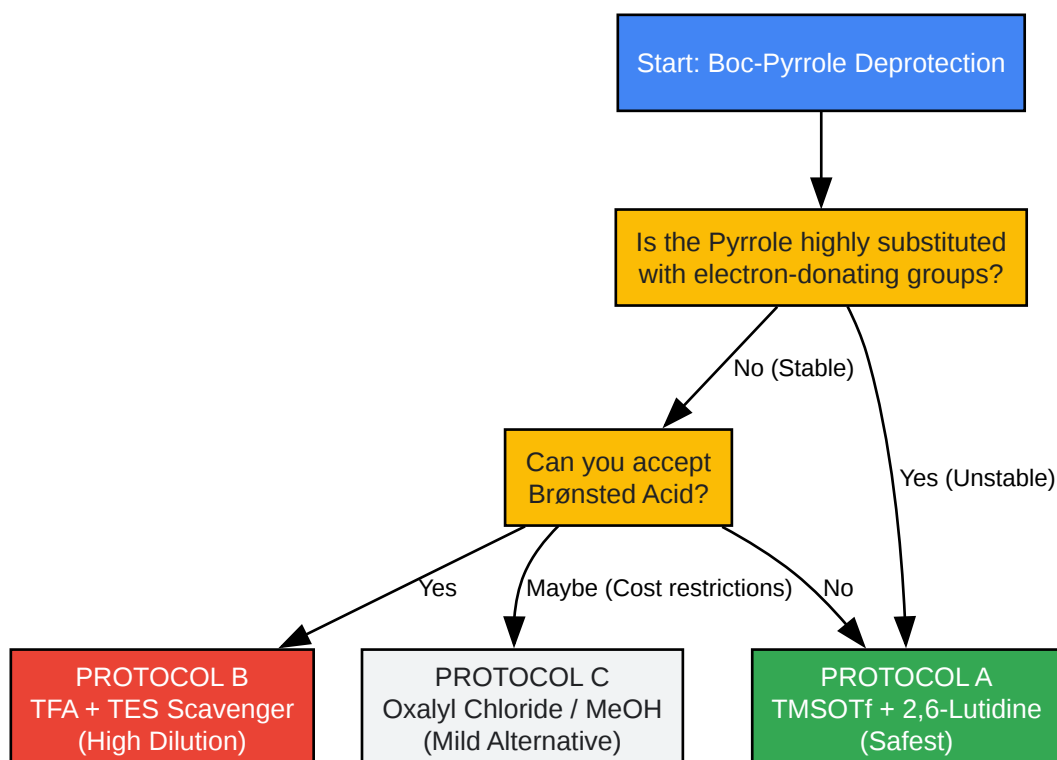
Start: Boc-Pyrrole Deprotection

Is the Pyrrole highly substituted with electron-donating groups?

No (Stable)

Yes (Unstable)

Can you accept Brønsted Acid?

Yes

Maybe (Cost restrictions)

No

PROTOCOL B
TFA + TES Scavenger
(High Dilution)

PROTOCOL C
Oxalyl Chloride / MeOH
(Mild Alternative)

PROTOCOL A
TMSOTf + 2,6-Lutidine
(Safest)